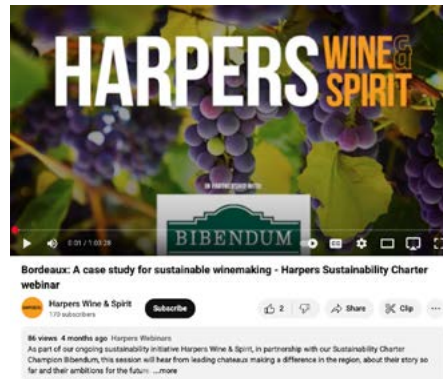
HARPERS WINE & SPIRIT

IN PARTNERSHIP WITH

BIBENDUM

0:01 / 1:03:28

Bordeaux: A case study for sustainable winemaking - Harpers Sustainability Charter webinar

Harpers Wine & Spirit
170 subscribers

Subscribe

2

Share

Clip

...

86 views 4 months ago Harpers Webinars
As part of our ongoing sustainability initiative Harpers Wine & Spirit, in partnership with our Sustainability Charter Champion Bibendum, this session will hear from leading chateaux making a difference in the region, about their story so far and their ambitions for the future ...more